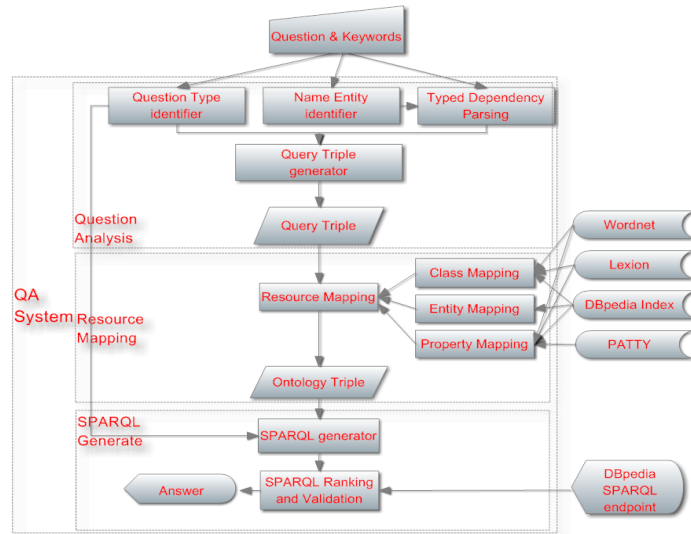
Question & Keywords

QA System

Question Type identifier

Name Entity identifier

Typed Dependency Parsing

Query Triple generator

Question Analysis

Query Triple

Wordnet

Class Mapping

Lexion

Resource Mapping

Resource Mapping

Entity Mapping

DBpedia Index

Property Mapping

PATTY

Ontology Triple

SPARQL Generate

SPARQL generator

Answer

SPARQL Ranking and Validation

DBpedia SPARQL endpoint